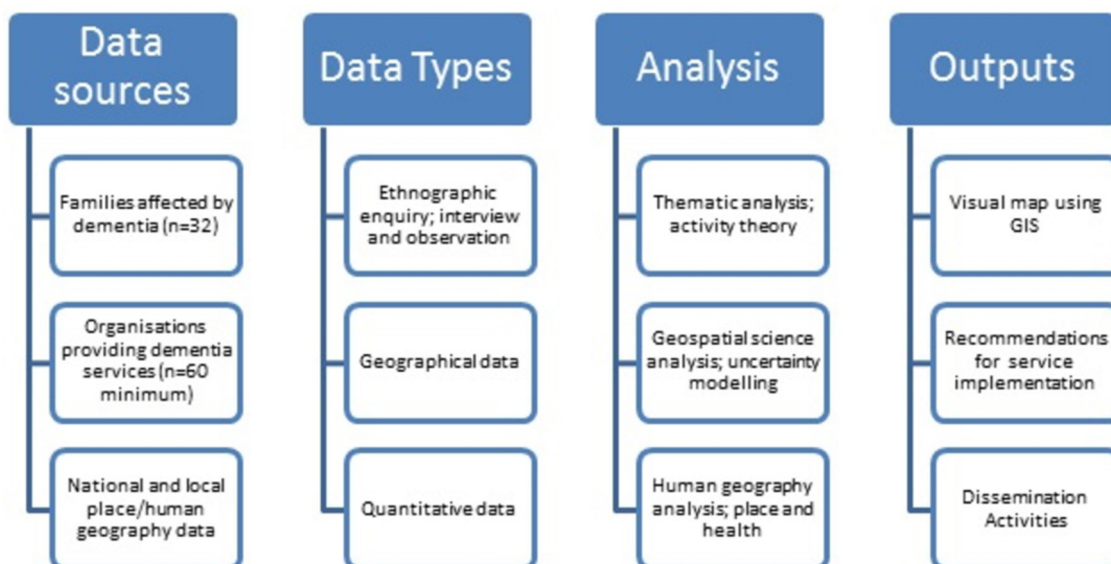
Data sources

Families affected by dementia (n=32)

Organisations providing dementia services (n=60 minimum)

National and local place/human geography data

Data Types

Ethnographic enquiry; interview and observation

Geographical data

Quantitative data

Analysis

Thematic analysis; activity theory

Geospatial science analysis; uncertainty modelling

Human geography analysis; place and health

Outputs

Visual map using GIS

Recommendations for service implementation

Dissemination Activities